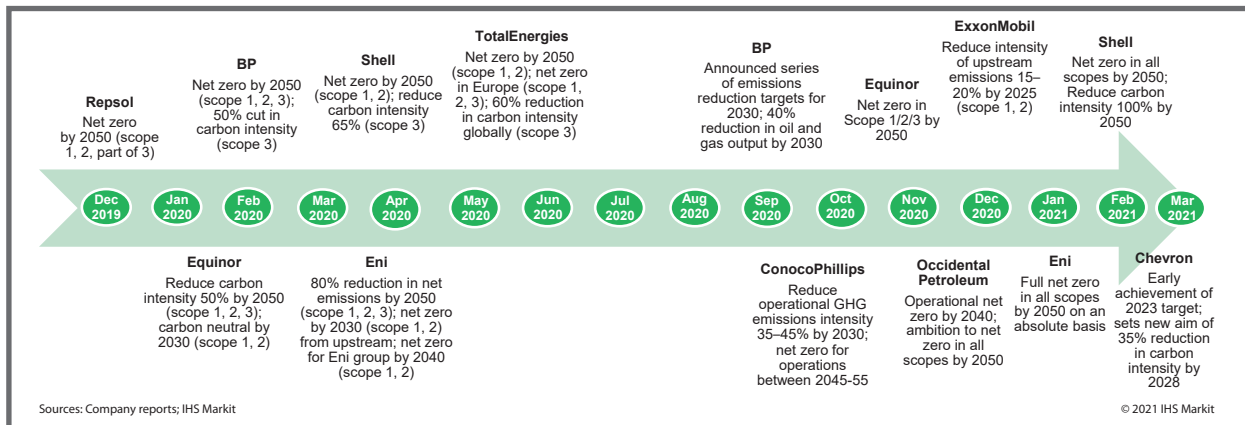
Repsol
Net zero by 2050 (scope 1, 2, part of 3)

BP
Net zero by 2050 (scope 1, 2, 3); 50% cut in carbon intensity (scope 3)

Shell
Net zero by 2050 (scope 1, 2); reduce carbon intensity 65% (scope 3)

TotalEnergies
Net zero by 2050 (scope 1, 2); net zero in Europe (scope 1, 2, 3); 60% reduction in carbon intensity globally (scope 3)

BP
Announced series of emissions reduction targets for 2030; 40% reduction in oil and gas output by 2030

Equinor
Net zero in Scope 1/2/3 by 2050

ExxonMobil
Reduce intensity of upstream emissions 15–20% by 2025 (scope 1, 2)

Shell
Net zero in all scopes by 2050; Reduce carbon intensity 100% by 2050

Dec 2019
Jan 2020
Feb 2020
Mar 2020
Apr 2020
May 2020
Jun 2020
Jul 2020
Aug 2020
Sep 2020
Oct 2020
Nov 2020
Dec 2020
Jan 2021
Feb 2021
Mar 2021

Equinor
Reduce carbon intensity 50% by 2050 (scope 1, 2, 3); carbon neutral by 2030 (scope 1, 2)

Eni
80% reduction in net emissions by 2050 (scope 1, 2, 3); net zero by 2030 (scope 1, 2) from upstream; net zero for Eni group by 2040 (scope 1, 2)

ConocoPhillips
Reduce operational GHG emissions intensity 35–45% by 2030; net zero for operations between 2045-55

Occidental Petroleum
Operational net zero by 2040; ambition to net zero in all scopes by 2050

Eni
Full net zero in all scopes by 2050 on an absolute basis

Chevron
Early achievement of 2023 target; sets new aim of 35% reduction in carbon intensity by 2028

Sources: Company reports; IHS Markit

© 2021 IHS Markit